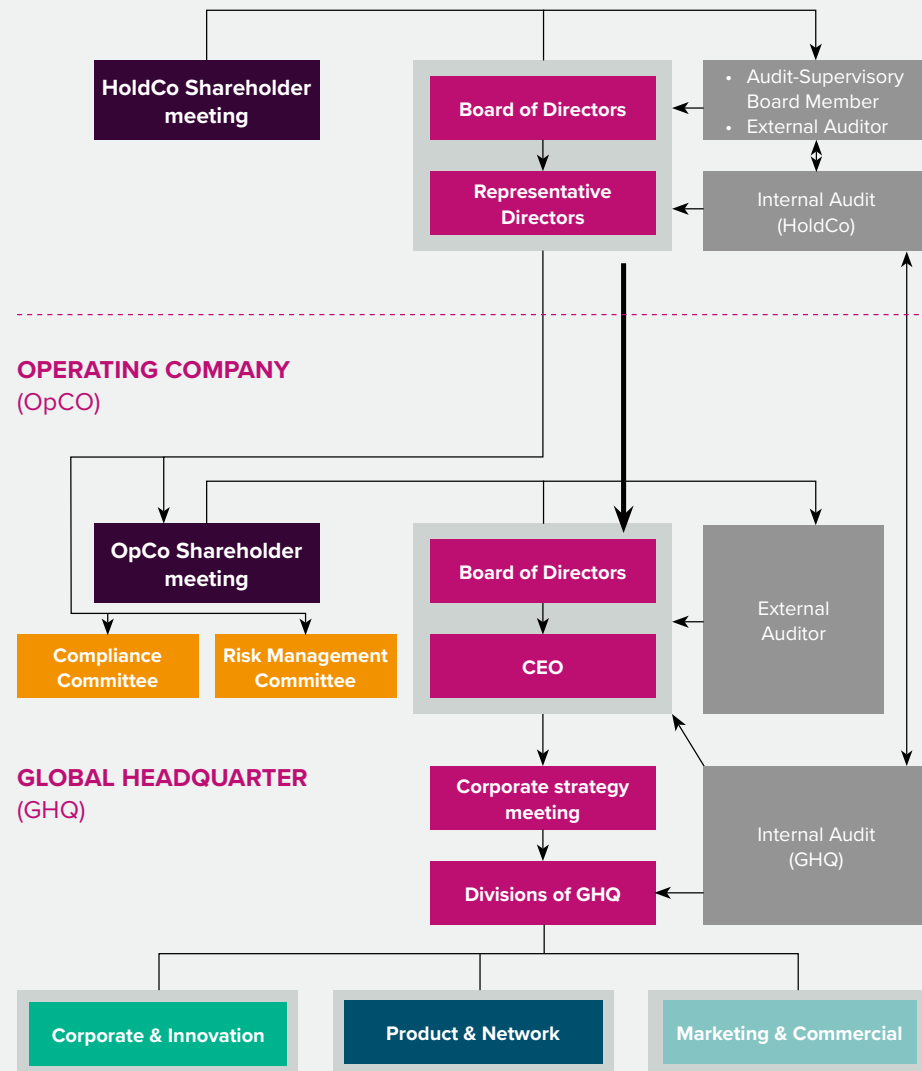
HoldCo Shareholder meeting

Board of Directors

Representative Directors

• Audit-Supervisory Board Member
• External Auditor

Internal Audit (HoldCo)

OPERATING COMPANY
(OpCO)

OpCo Shareholder meeting

Board of Directors

CEO

External Auditor

Compliance Committee

Risk Management Committee

GLOBAL HEADQUARTER
(GHQ)

Corporate strategy meeting

Divisions of GHQ

Internal Audit (GHQ)

Corporate & Innovation

Product & Network

Marketing & Commercial